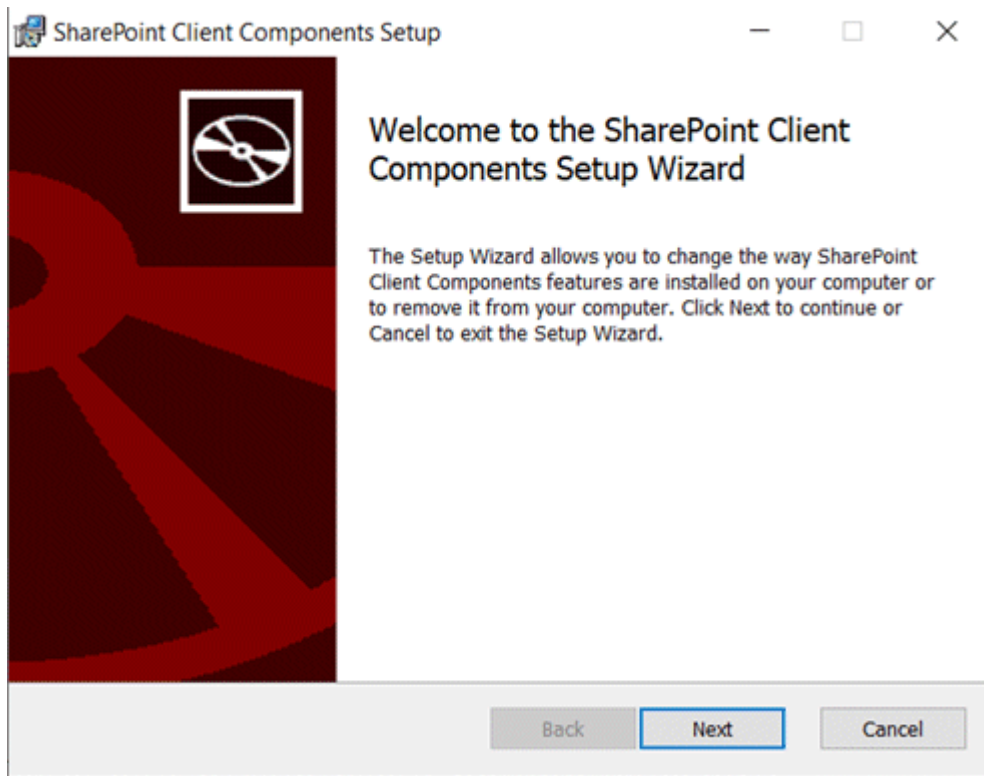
SharePoint Client Components Setup

Welcome to the SharePoint Client Components Setup Wizard

The Setup Wizard allows you to change the way SharePoint Client Components features are installed on your computer or to remove it from your computer. Click Next to continue or Cancel to exit the Setup Wizard.

Back

Next

Cancel